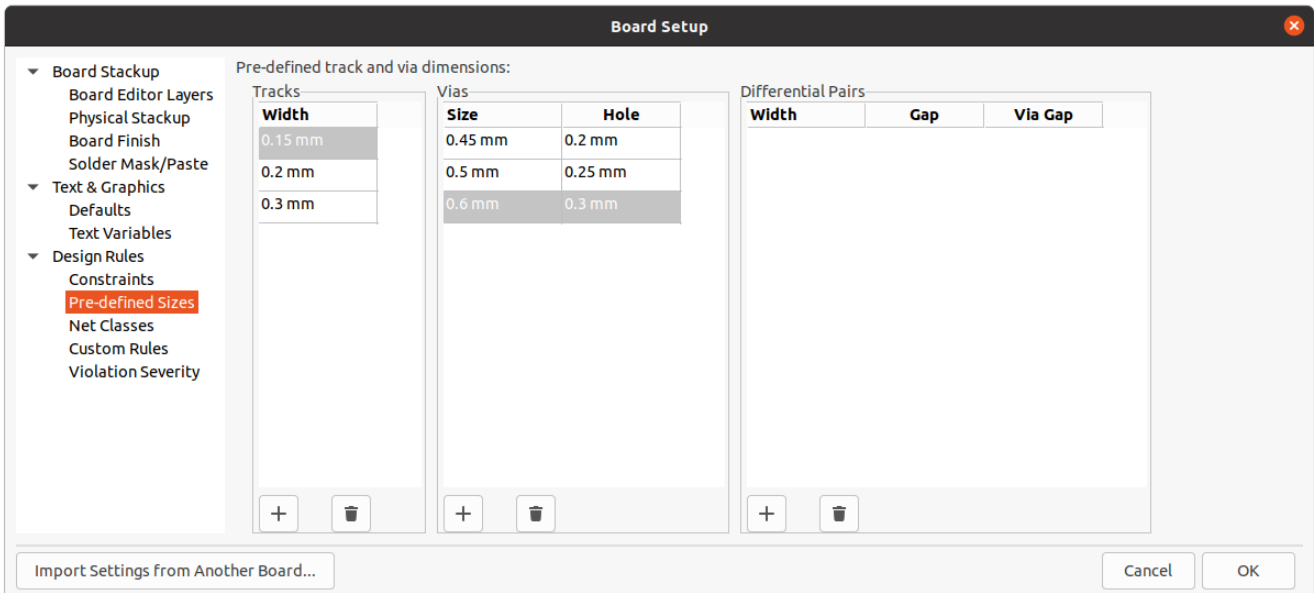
Board Setup

Board Stackup
Board Editor Layers
Physical Stackup
Board Finish
Solder Mask/Paste
Text & Graphics
Defaults
Text Variables
Design Rules
Constraints
Pre-defined Sizes
Net Classes
Custom Rules
Violation Severity

Pre-defined track and via dimensions:

Tracks

| Width |
|---|
| 0.15 mm |
| 0.2 mm |
| 0.3 mm |

+

Vias

| Size | Hole |
|---|---|
| 0.45 mm | 0.2 mm |
| 0.5 mm | 0.25 mm |
| 0.6 mm | 0.3 mm |

+

Differential Pairs

| Width | Gap | Via Gap |
|---|---|---|

+

Import Settings from Another Board...

Cancel
OK